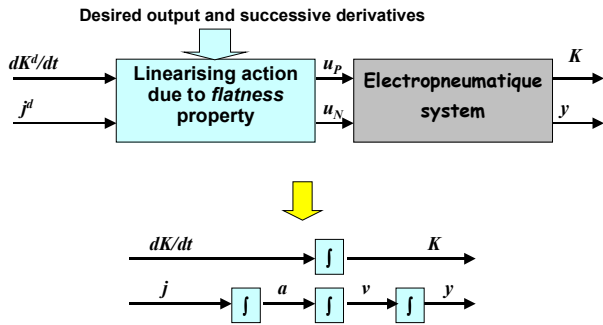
Desired output and successive derivatives

$dK^d/dt$

$j^d$

Linearising action due to *flatness* property

$u_P$

$u_N$

Electropneumatique system

$K$

$y$

$dK/dt$

$\int$

$K$

$j$

$\int$

$a$

$\int$

$v$

$\int$

$y$